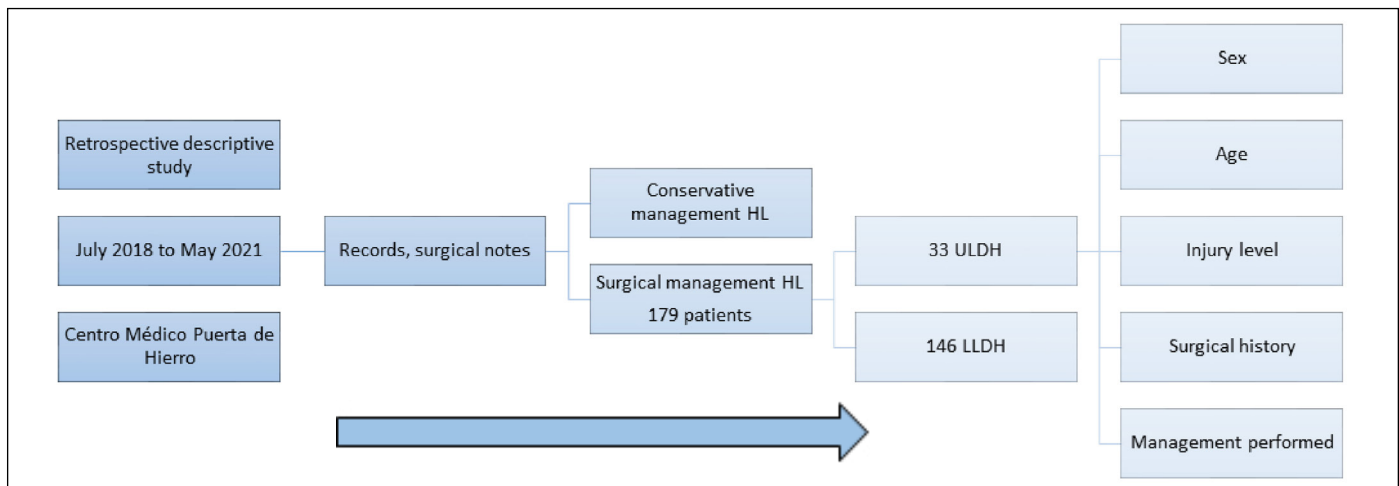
Retrospective descriptive study

July 2018 to May 2021

Centro Médico Puerta de Hierro

Records, surgical notes

Conservative management HL

Surgical management HL
179 patients

33 ULDH

146 LLDH

Sex

Age

Injury level

Surgical history

Management performed